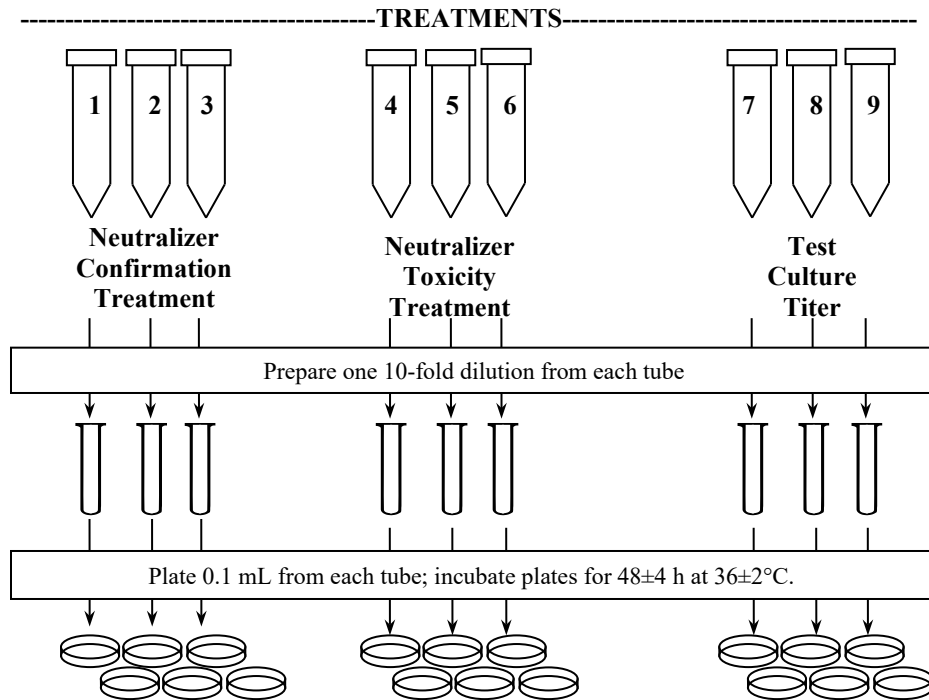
----------------------------------------TREATMENTS----------------------------------------

1 2 3

Neutralizer Confirmation Treatment

4 5 6

Neutralizer Toxicity Treatment

7 8 9

Test Culture Titer

Prepare one 10-fold dilution from each tube

Plate 0.1 mL from each tube; incubate plates for 48±4 h at 36±2°C.